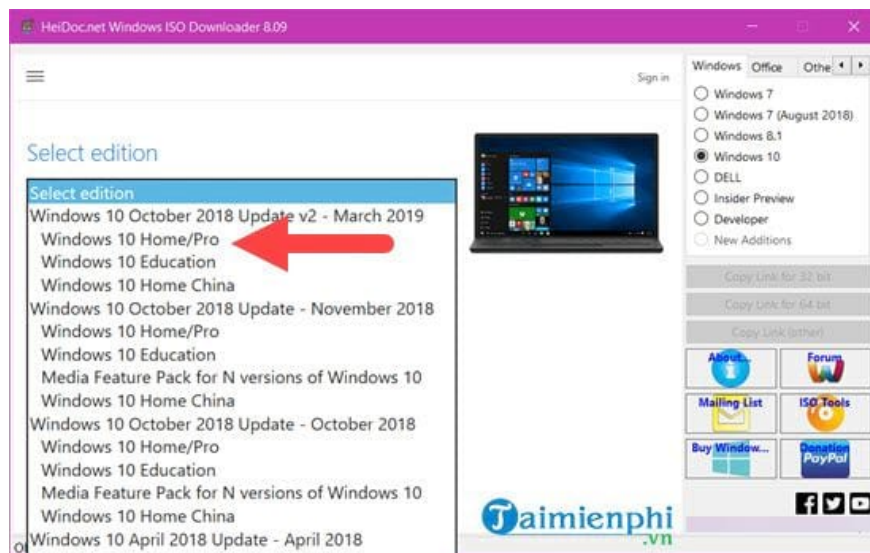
HeiDoc.net Windows ISO Downloader 8.09

Sign in

Select edition

Select edition
Windows 10 October 2018 Update v2 - March 2019
Windows 10 Home/Pro
Windows 10 Education
Windows 10 Home China
Windows 10 October 2018 Update - November 2018
Windows 10 Home/Pro
Windows 10 Education
Media Feature Pack for N versions of Windows 10
Windows 10 Home China
Windows 10 October 2018 Update - October 2018
Windows 10 Home/Pro
Windows 10 Education
Media Feature Pack for N versions of Windows 10
Windows 10 Home China
Windows 10 April 2018 Update - April 2018

Windows Office Othe

Windows 7
Windows 7 (August 2018)
Windows 8.1
Windows 10
DELL
Insider Preview
Developer
New Additions

Copy Link for 32 bit
Copy Link for 64 bit
Copy Link (other)

About...
Forum
Mailing List
ISO Tools
Buy Window...
Donation PayPal

Taimienphi .vn